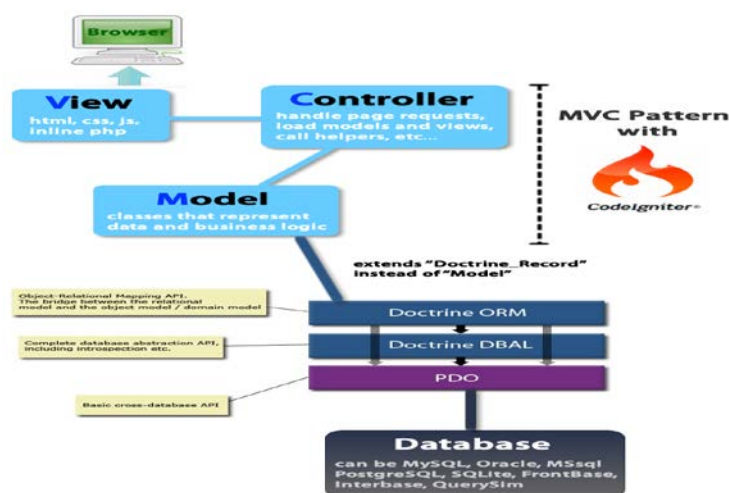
Browser

View
html, css, js, inline php

Controller
handle page requests, load models and views, call helpers, etc...

MVC Pattern with

CodeIgniter

Model
classes that represent data and business logic

extends "Doctrine_Record" instead of "Model"

Object-Relational Mapping API. The bridge between the relational model and the object model / domain model

Doctrine ORM

Complete database abstraction API, including introspection etc.

Doctrine DBAL

PDO

Basic cross-database API

Database
can be MySQL, Oracle, MSsql PostgreSQL, SQLite, FrontBase, Interbase, QuerySim